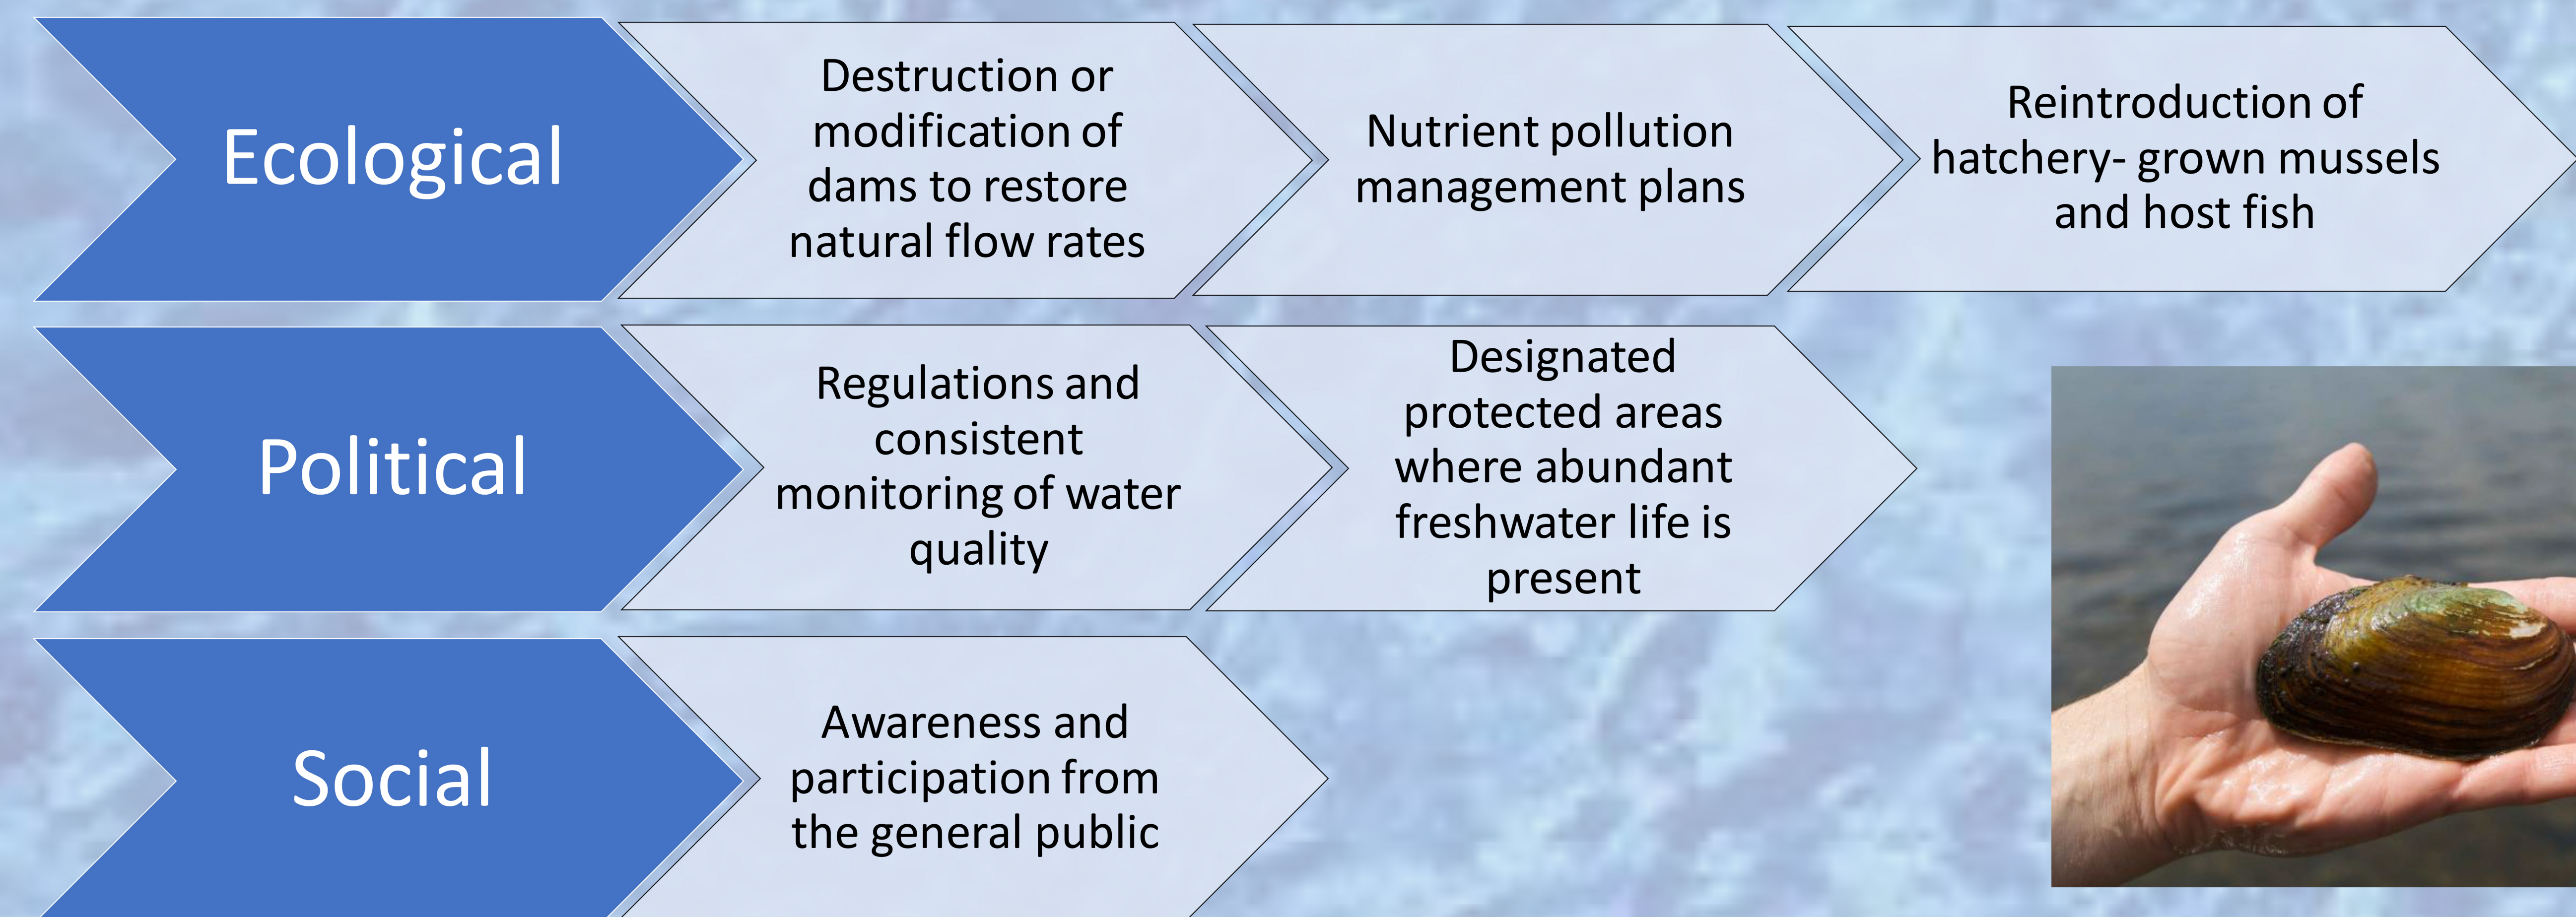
Ecological

Destruction or modification of dams to restore natural flow rates

Nutrient pollution management plans

Reintroduction of hatchery- grown mussels and host fish

Political

Regulations and consistent monitoring of water quality

Designated protected areas where abundant freshwater life is present

Social

Awareness and participation from the general public